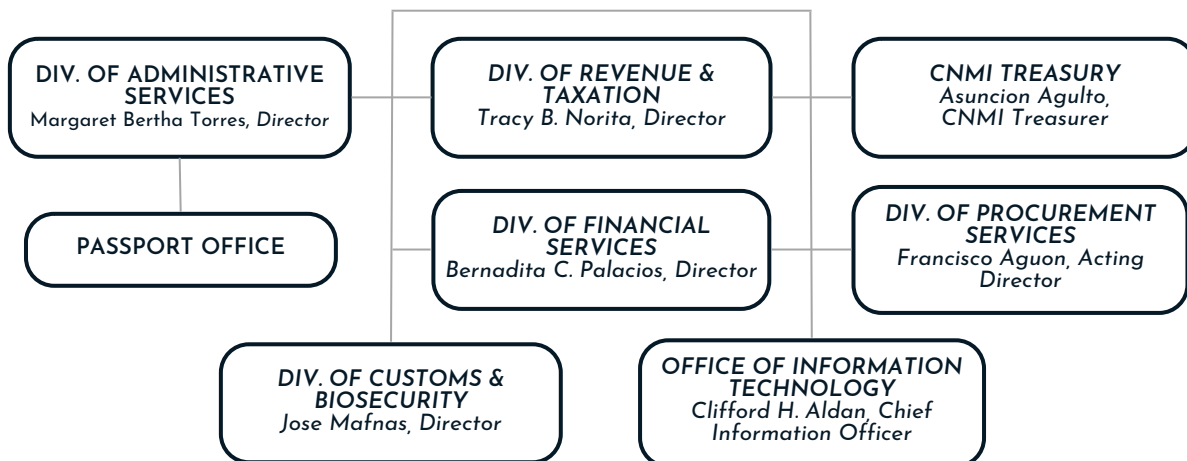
DIV. OF ADMINISTRATIVE SERVICES
Margaret Bertha Torres, Director

DIV. OF REVENUE & TAXATION
Tracy B. Norita, Director

CNMI TREASURY
Asuncion Agulto, CNMI Treasurer

PASSPORT OFFICE

DIV. OF FINANCIAL SERVICES
Bernadita C. Palacios, Director

DIV. OF PROCUREMENT SERVICES
Francisco Aguon, Acting Director

DIV. OF CUSTOMS & BIOSECURITY
Jose Mafnas, Director

OFFICE OF INFORMATION TECHNOLOGY
Clifford H. Aldan, Chief Information Officer